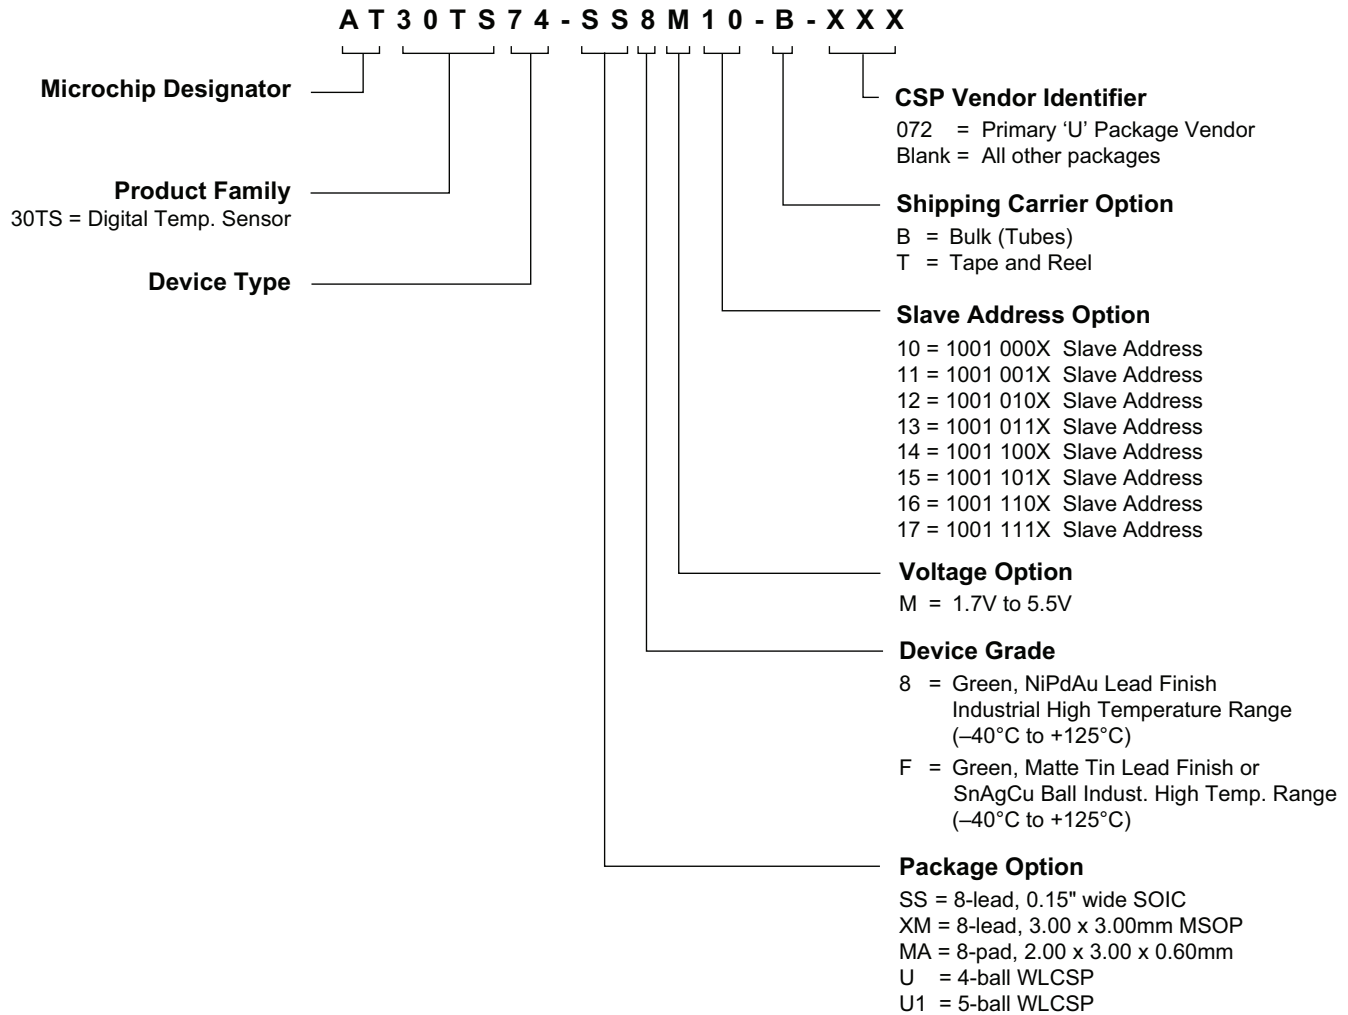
A T 3 0 T S 7 4 - S S 8 M 1 0 - B - X X X

Microchip Designator

Product Family
30TS = Digital Temp. Sensor

Device Type

CSP Vendor Identifier
072 = Primary ‘U’ Package Vendor
Blank = All other packages

Shipping Carrier Option
B = Bulk (Tubes)
T = Tape and Reel

Slave Address Option
10 = 1001 000X Slave Address
11 = 1001 001X Slave Address
12 = 1001 010X Slave Address
13 = 1001 011X Slave Address
14 = 1001 100X Slave Address
15 = 1001 101X Slave Address
16 = 1001 110X Slave Address
17 = 1001 111X Slave Address

Voltage Option
M = 1.7V to 5.5V

Device Grade
8 = Green, NiPdAu Lead Finish Industrial High Temperature Range (–40°C to +125°C)
F = Green, Matte Tin Lead Finish or SnAgCu Ball Indust. High Temp. Range (–40°C to +125°C)

Package Option
SS = 8-lead, 0.15" wide SOIC
XM = 8-lead, 3.00 x 3.00mm MSOP
MA = 8-pad, 2.00 x 3.00 x 0.60mm
U = 4-ball WLCSP
U1 = 5-ball WLCSP